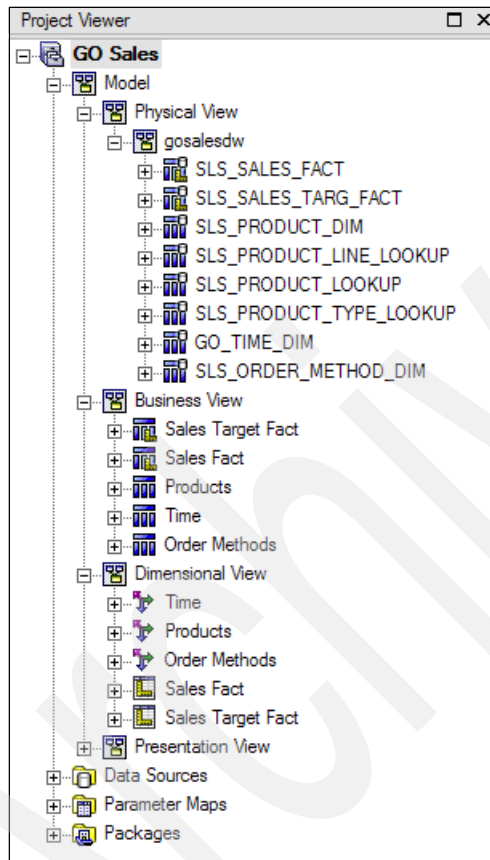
Project Viewer

GO Sales
Model
Physical View
gosalesdw
SLS_SALES_FACT
SLS_SALES_TARG_FACT
SLS_PRODUCT_DIM
SLS_PRODUCT_LINE_LOOKUP
SLS_PRODUCT_LOOKUP
SLS_PRODUCT_TYPE_LOOKUP
GO_TIME_DIM
SLS_ORDER_METHOD_DIM
Business View
Sales Target Fact
Sales Fact
Products
Time
Order Methods
Dimensional View
Time
Products
Order Methods
Sales Fact
Sales Target Fact
Presentation View
Data Sources
Parameter Maps
Packages